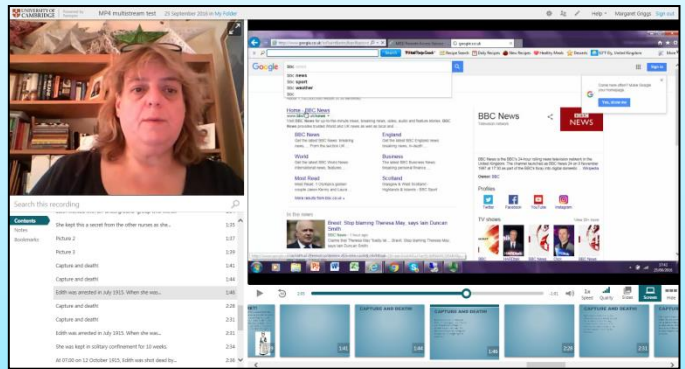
UNIVERSITY OF CAMBRIDGE | Powered by Panopto | MP4 multistream test | 23 September 2016 in My Folder

Help | Margaret Griggs

Search this recording

Contents
Notes
Bookmarks

She kept this a secret from the other nurses as she... 1:35
Picture 2 1:37
Picture 1 1:39
Capture and death! 1:41
Capture and death! 1:44
Edith was arrested in July 1915. When she was... 1:46
Capture and death! 2:28
Capture and death! 2:31
Edith was arrested in July 1915. When she was... 2:31
She was kept in solitary confinement for 10 weeks. 2:34
At 07:00 on 12 October 1915, Edith was shot dead by... 2:36

Google

bbc
bbc news
bbc sport
bbc weather

Home - BBC News

BBC News
England
World
Business
Most Read
Scotland

In the news

Brexit: Stop blaming Theresa May, says Iain Duncan Smith

BBC News

Profiles
Twitter
Facebook
YouTube
Instagram

TV shows

Sign in

Yes, show me

1:41

Speed
Quality
Zoom
Screen
Hide

CAPTURE AND DEATH
CAPTURE AND DEATH
CAPTURE AND DEATH

1:41
1:44
1:46
2:28
2:31